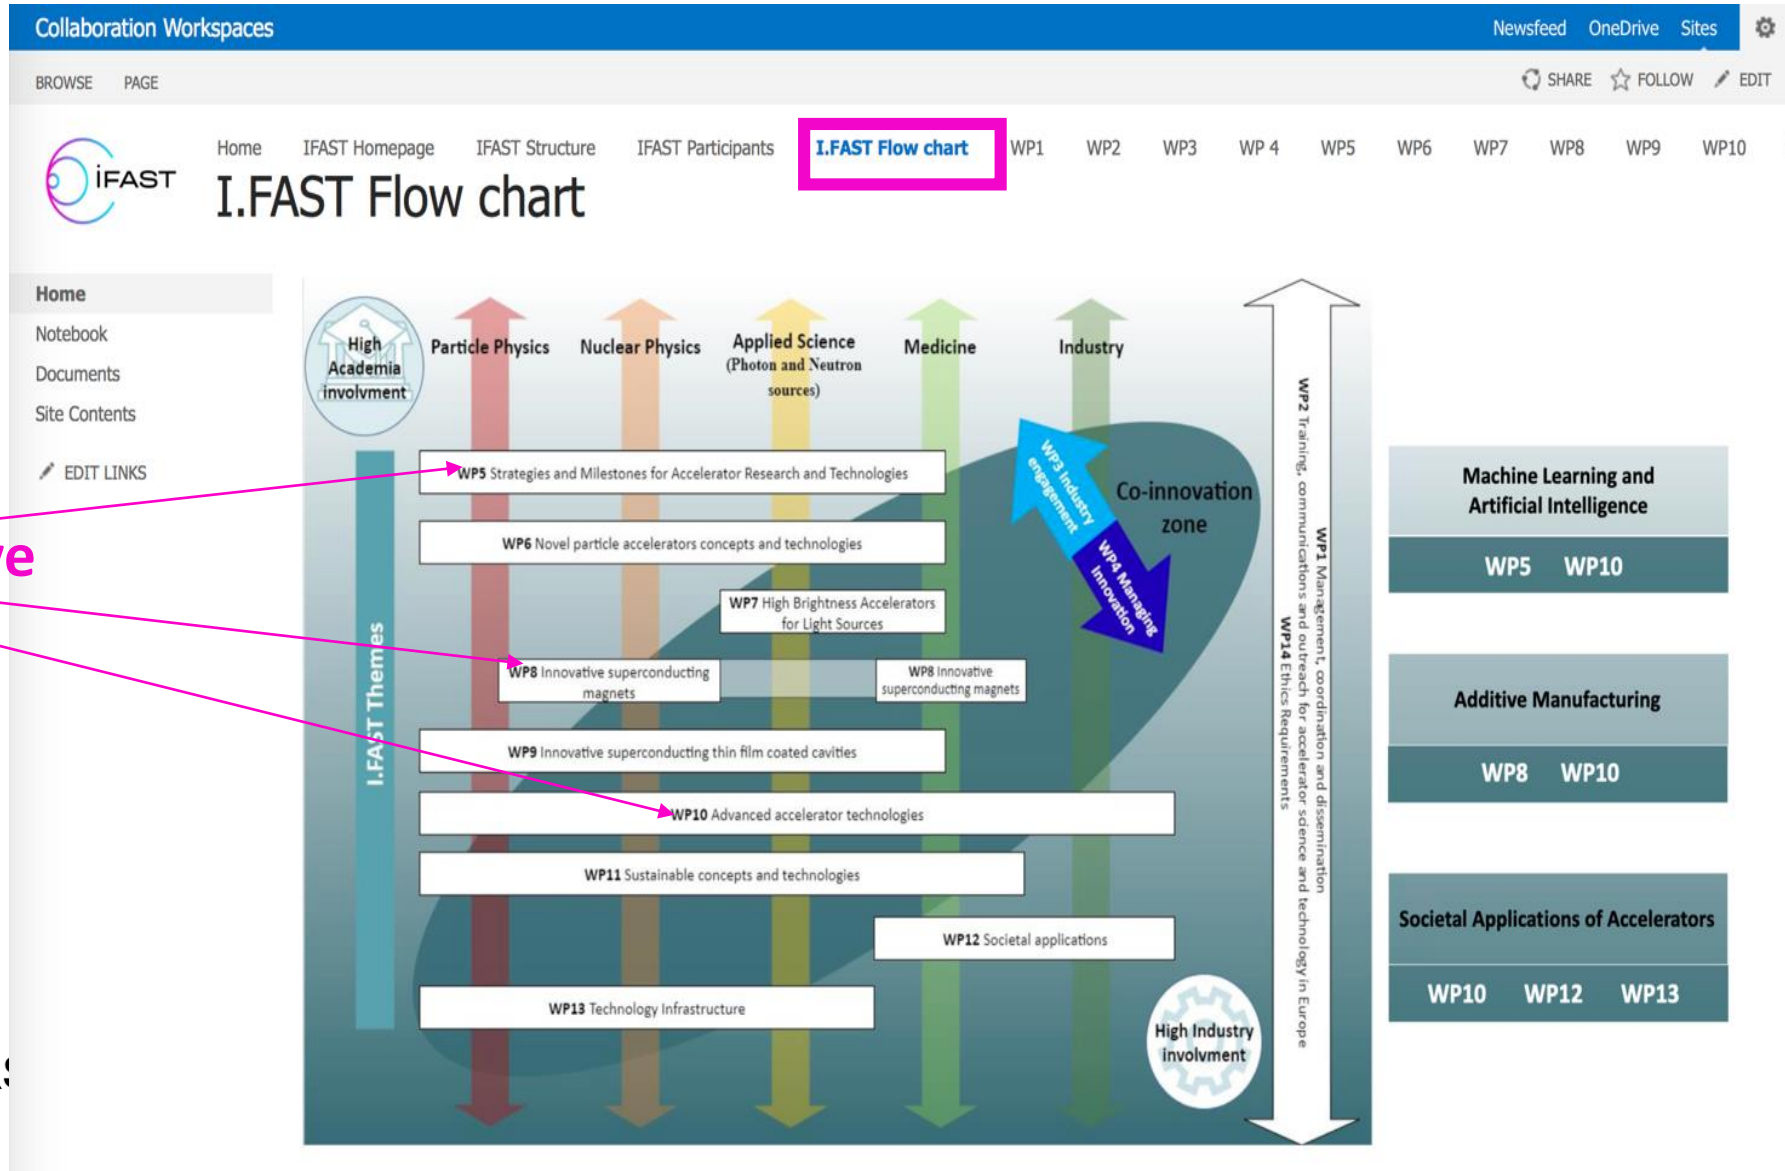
Collaboration Workspaces

Newsfeed OneDrive Sites

BROWSE PAGE

SHARE FOLLOW EDIT

IFAST

Home IFAST Homepage IFAST Structure IFAST Participants I.FAST Flow chart WP1 WP2 WP3 WP 4 WP5 WP6 WP7 WP8 WP9 WP10

I.FAST Flow chart

Home
Notebook
Documents
Site Contents

EDIT LINKS

e

High Academia involvment

Particle Physics

Nuclear Physics

Applied Science (Photon and Neutron sources)

Medicine

Industry

I.FAST Themes

WP5 Strategies and Milestones for Accelerator Research and Technologies

WP6 Novel particle accelerators concepts and technologies

WP7 High Brightness Accelerators for Light Sources

WP8 Innovative superconducting magnets

WP8 Innovative superconducting magnets

WP9 Innovative superconducting thin film coated cavities

WP10 Advanced accelerator technologies

WP11 Sustainable concepts and technologies

WP12 Societal applications

WP13 Technology Infrastructure

WP3 Industry engagement

WP4 Managing Innovation

Co-innovation zone

High Industry involvment

WP2 Training, communications and outreach for accelerator science and technology in Europe

WP1 Management, coordination and dissemination

WP14 Ethics Requirements

Machine Learning and Artificial Intelligence

WP5 WP10

Additive Manufacturing

WP8 WP10

Societal Applications of Accelerators

WP10 WP12 WP13